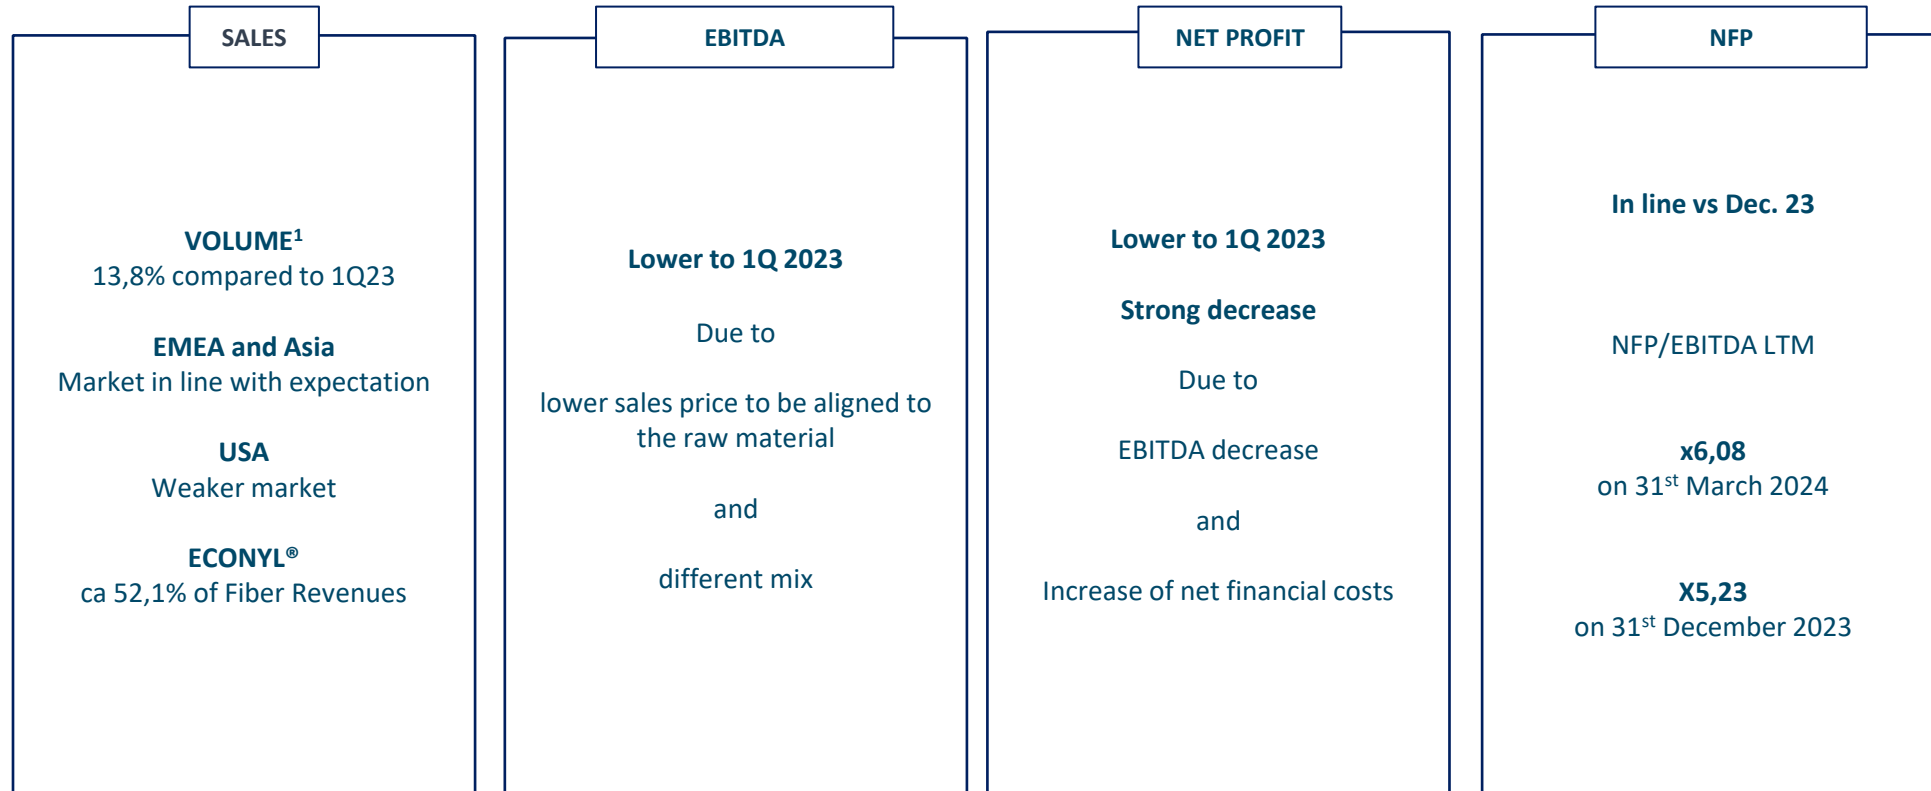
SALES

VOLUME$^1$
13,8% compared to 1Q23

EMEA and Asia
Market in line with expectation

USA
Weaker market

ECONYL®
ca 52,1% of Fiber Revenues

EBITDA

Lower to 1Q 2023

Due to

lower sales price to be aligned to the raw material

and

different mix

NET PROFIT

Lower to 1Q 2023

Strong decrease

Due to

EBITDA decrease

and

Increase of net financial costs

NFP

In line vs Dec. 23

NFP/EBITDA LTM

x6,08
on 31$^{st}$ March 2024

X5,23
on 31$^{st}$ December 2023